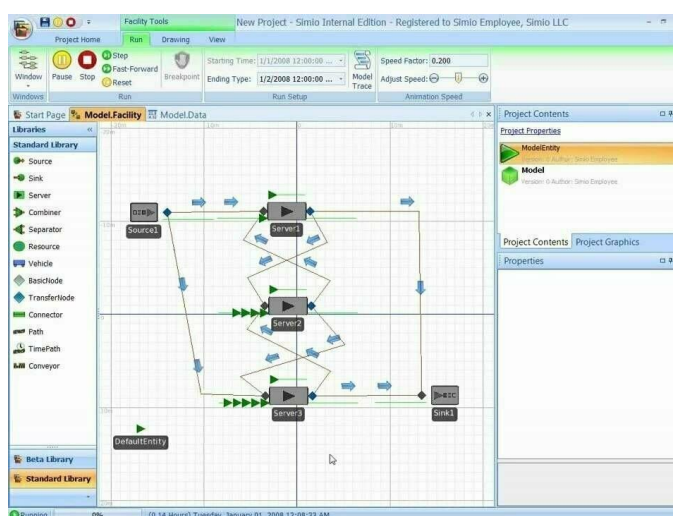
Facility Tools
New Project - Simio Internal Edition - Registered to Simio Employee, Simio LLC

Project Home
Run
Drawing
View

Window
Pause
Stop
Step
Fast-Forward
Reset
Breakpoint
Starting Time: 1/1/2008 12:00:00 ...
Ending Type: 1/2/2008 12:00:00 ...
Model Trace
Speed Factor: 0.200
Adjust Speed:
Windows
Run
Run Setup
Animation Speed

Start Page
Model.Facility
Model.Data

Libraries
Standard Library
Source
Sink
Server
Combiner
Separator
Resource
Vehicle
BasicNode
TransferNode
Connector
Path
TimePath
Conveyor

Source1
Server1
Server2
Server3
Sink1
DefaultEntity

Beta Library
Standard Library

Project Contents
Project Properties
ModelEntity
Version: 0 Author: Simio Employee
Model
Version: 0 Author: Simio Employee
Project Contents
Project Graphics
Properties

Running
0%
(0.14 Hours) Tuesday, January 01, 2008 12:08:23 AM